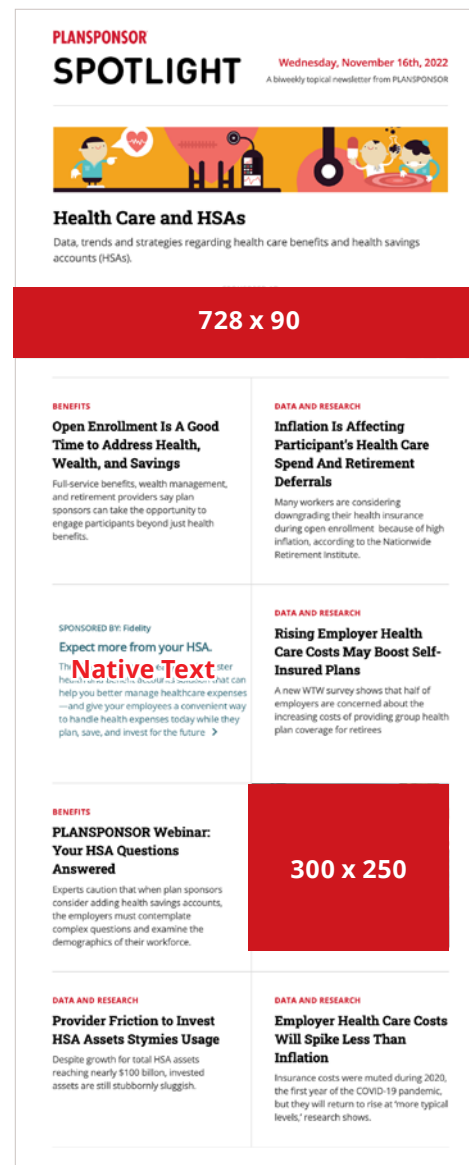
PLANSPONSOR
SPOTLIGHT

Wednesday, November 16th, 2022
A biweekly topical newsletter from PLANSPONSOR

Health Care and HSAs

Data, trends and strategies regarding health care benefits and health savings accounts (HSAs).

728 x 90

BENEFITS

Open Enrollment Is A Good Time to Address Health, Wealth, and Savings

Full-service benefits, wealth management, and retirement providers say plan sponsors can take the opportunity to engage participants beyond just health benefits.

DATA AND RESEARCH

Inflation Is Affecting Participant's Health Care Spend And Retirement Deferrals

Many workers are considering downgrading their health insurance during open enrollment because of high inflation, according to the Nationwide Retirement Institute.

SPONSORED BY: Fidelity

Expect more from your HSA.

Th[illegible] Native Text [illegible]ster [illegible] that can help you better manage healthcare expenses—and give your employees a convenient way to handle health expenses today while they plan, save, and invest for the future >

DATA AND RESEARCH

Rising Employer Health Care Costs May Boost Self-Insured Plans

A new WTW survey shows that half of employers are concerned about the increasing costs of providing group health plan coverage for retirees

BENEFITS

PLANSPONSOR Webinar: Your HSA Questions Answered

Experts caution that when plan sponsors consider adding health savings accounts, the employers must contemplate complex questions and examine the demographics of their workforce.

300 x 250

DATA AND RESEARCH

Provider Friction to Invest HSA Assets Stymies Usage

Despite growth for total HSA assets reaching nearly $100 billion, invested assets are still stubbornly sluggish.

DATA AND RESEARCH

Employer Health Care Costs Will Spike Less Than Inflation

Insurance costs were muted during 2020, the first year of the COVID-19 pandemic, but they will return to rise at 'more typical levels,' research shows.